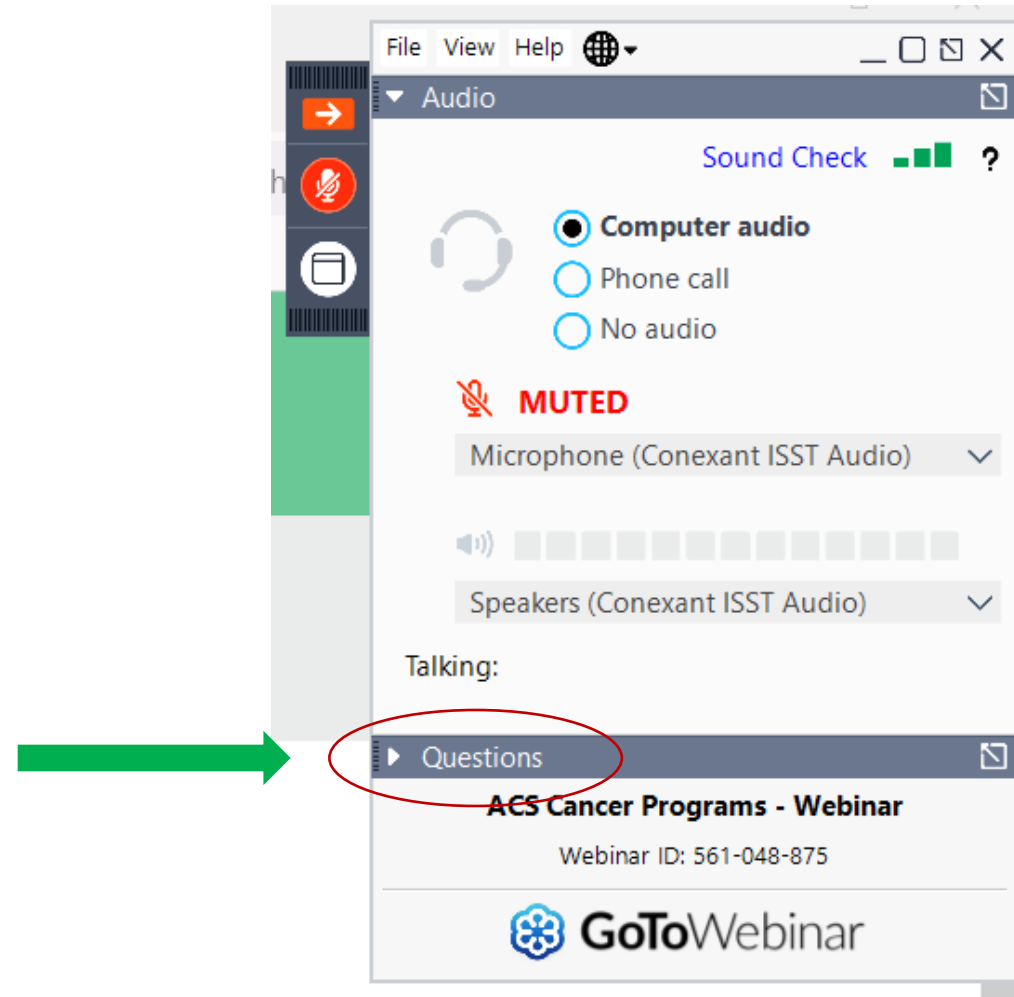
File View Help

Audio

Sound Check ?

Computer audio
Phone call
No audio

MUTED

Microphone (Conexant ISST Audio)

Speakers (Conexant ISST Audio)

Talking:

Questions

ACS Cancer Programs - Webinar

Webinar ID: 561-048-875

GoToWebinar